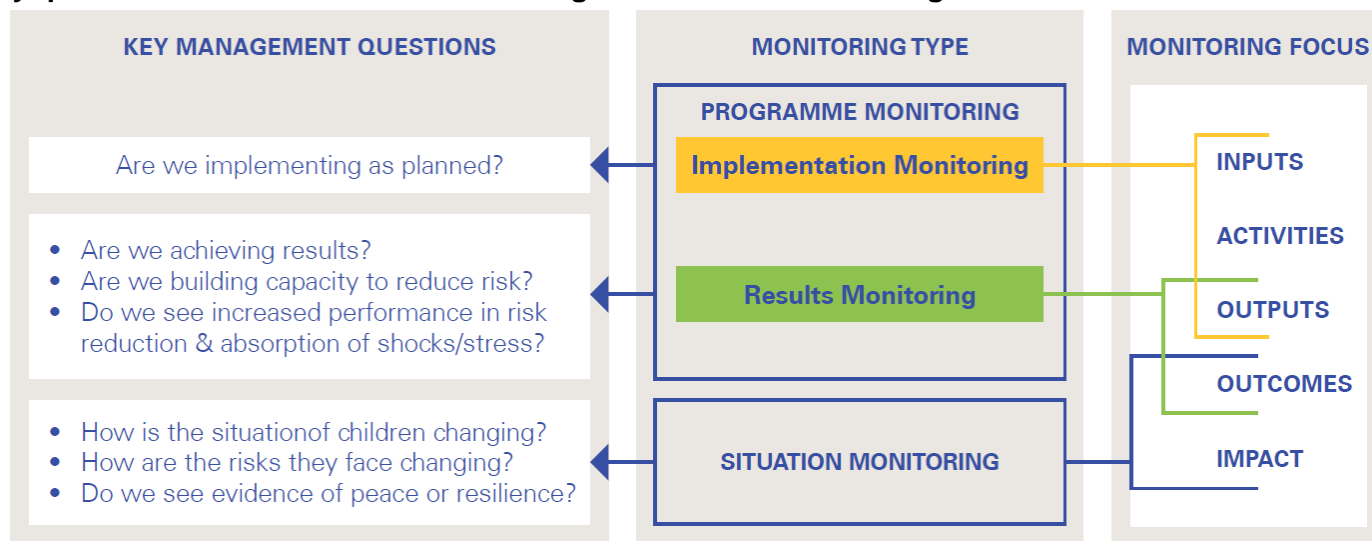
KEY MANAGEMENT QUESTIONS

Are we implementing as planned?

- Are we achieving results?
- Are we building capacity to reduce risk?
- Do we see increased performance in risk reduction & absorption of shocks/stress?

- How is the situationof children changing?
- How are the risks they face changing?
- Do we see evidence of peace or resilience?

MONITORING TYPE

PROGRAMME MONITORING

Implementation Monitoring

Results Monitoring

SITUATION MONITORING

MONITORING FOCUS

INPUTS

ACTIVITIES

OUTPUTS

OUTCOMES

IMPACT